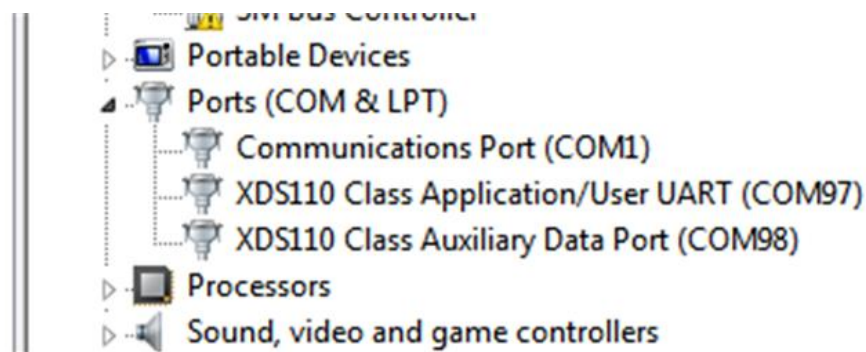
SM Bus Controller
Portable Devices
Ports (COM & LPT)
Communications Port (COM1)
XDS110 Class Application/User UART (COM97)
XDS110 Class Auxiliary Data Port (COM98)
Processors
Sound, video and game controllers